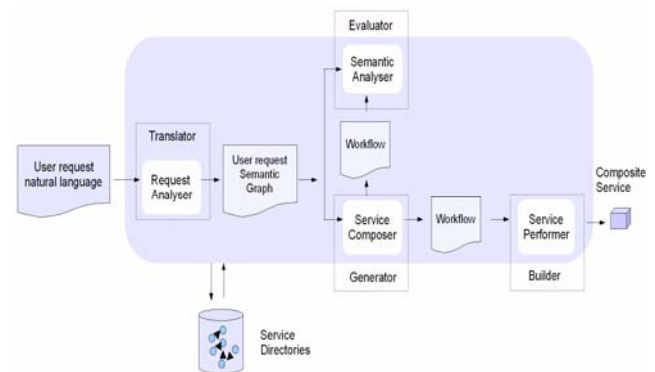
Evaluator

Semantic Analyser

Translator

User request natural language

Request Analyser

User request Semantic Graph

Workflow

Composite Service

Service Composer

Workflow

Service Performer

Generator

Builder

Service Directories